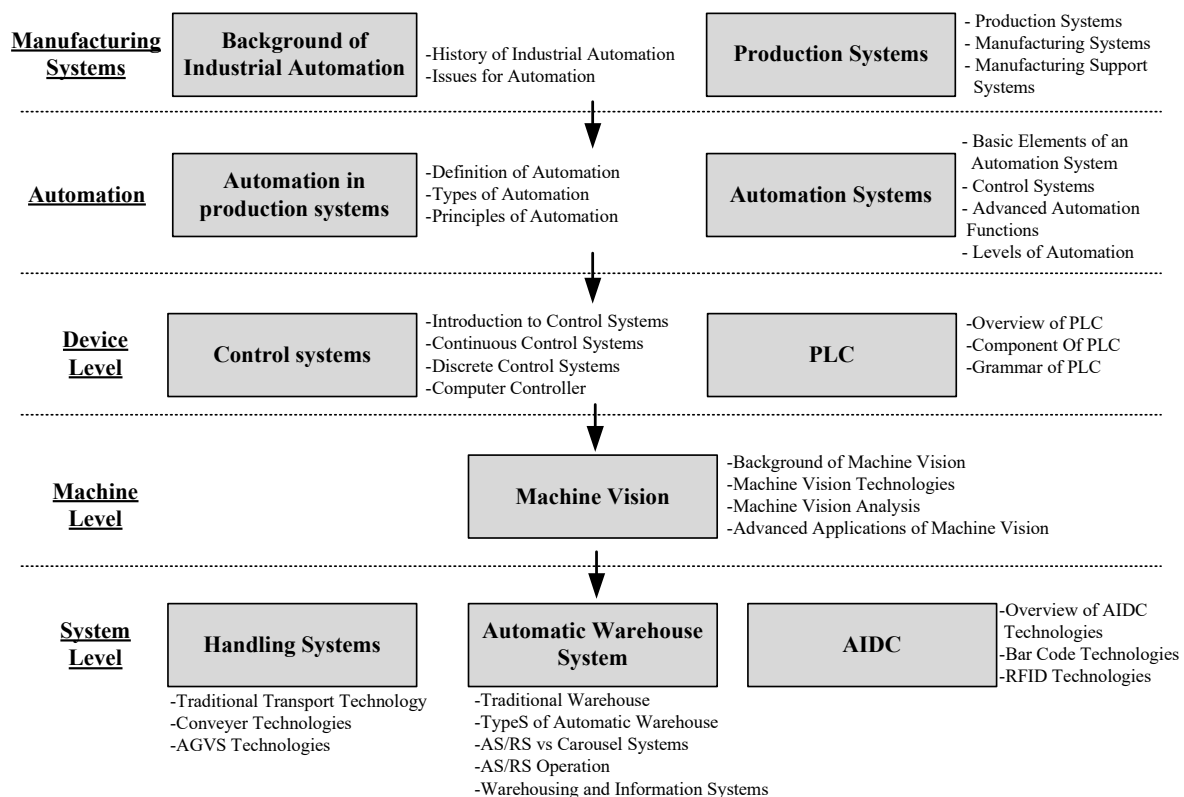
Manufacturing Systems

Background of Industrial Automation

-History of Industrial Automation
-Issues for Automation

Production Systems

- Production Systems
- Manufacturing Systems
- Manufacturing Support Systems

Automation

Automation in production systems

-Definition of Automation
-Types of Automation
-Principles of Automation

Automation Systems

- Basic Elements of an Automation System
- Control Systems
- Advanced Automation Functions
- Levels of Automation

Device Level

Control systems

-Introduction to Control Systems
-Continuous Control Systems
-Discrete Control Systems
-Computer Controller

PLC

-Overview of PLC
-Component Of PLC
-Grammar of PLC

Machine Level

Machine Vision

-Background of Machine Vision
-Machine Vision Technologies
-Machine Vision Analysis
-Advanced Applications of Machine Vision

System Level

Handling Systems

-Traditional Transport Technology
-Conveyer Technologies
-AGVS Technologies

Automatic Warehouse System

-Traditional Warehouse
-TypeS of Automatic Warehouse
-AS/RS vs Carousel Systems
-AS/RS Operation
-Warehousing and Information Systems

AIDC

-Overview of AIDC Technologies
-Bar Code Technologies
-RFID Technologies